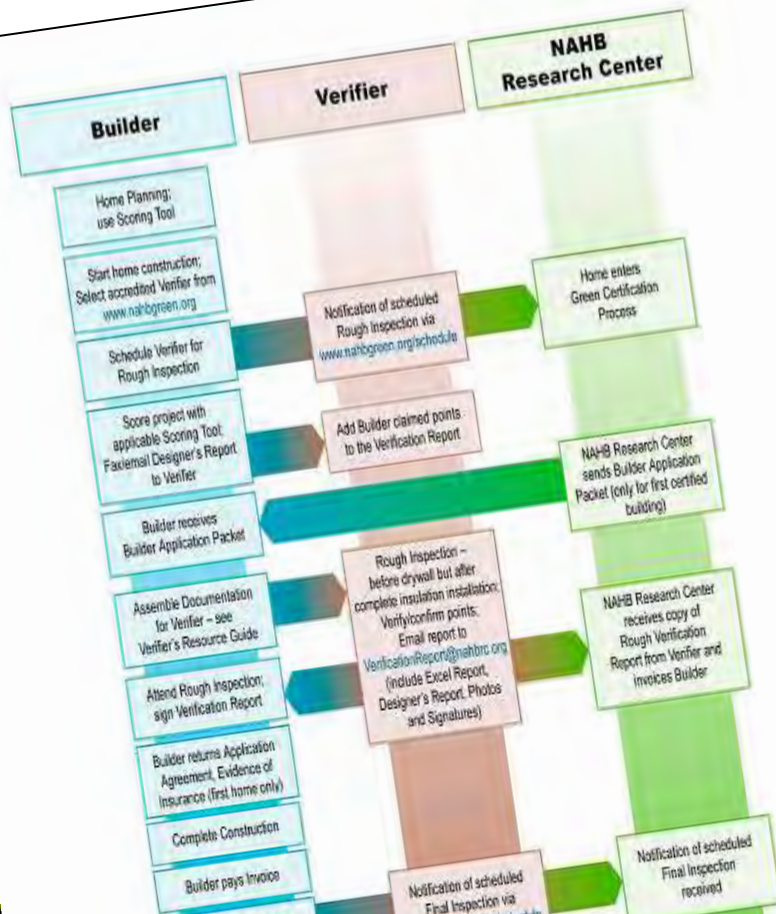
Builder

Verifier

NAHB Research Center

Home Planning; use Scoring Tool

Start home construction; Select accredited Verifier from www.nahbgreen.org

Notification of scheduled Rough Inspection via www.nahbgreen.org/schedule

Home enters Green Certification Process

Schedule Verifier for Rough Inspection

Score project with applicable Scoring Tool; Fax/email Designer's Report to Verifier

Add Builder claimed points to the Verification Report

NAHB Research Center sends Builder Application Packet (only for first certified building)

Builder receives Builder Application Packet

Assemble Documentation for Verifier – see Verifier's Resource Guide

Rough Inspection – before drywall but after complete insulation installation; Verify/confirm points; Email report to VerificationReport@nahbrc.org (include Excel Report, Designer's Report, Photos and Signatures)

NAHB Research Center receives copy of Rough Verification Report from Verifier and invoices Builder

Attend Rough Inspection; sign Verification Report

Builder returns Application Agreement, Evidence of Insurance (first home only)

Complete Construction

Builder pays Invoice

Notification of scheduled Final Inspection via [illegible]

Notification of scheduled Final Inspection received